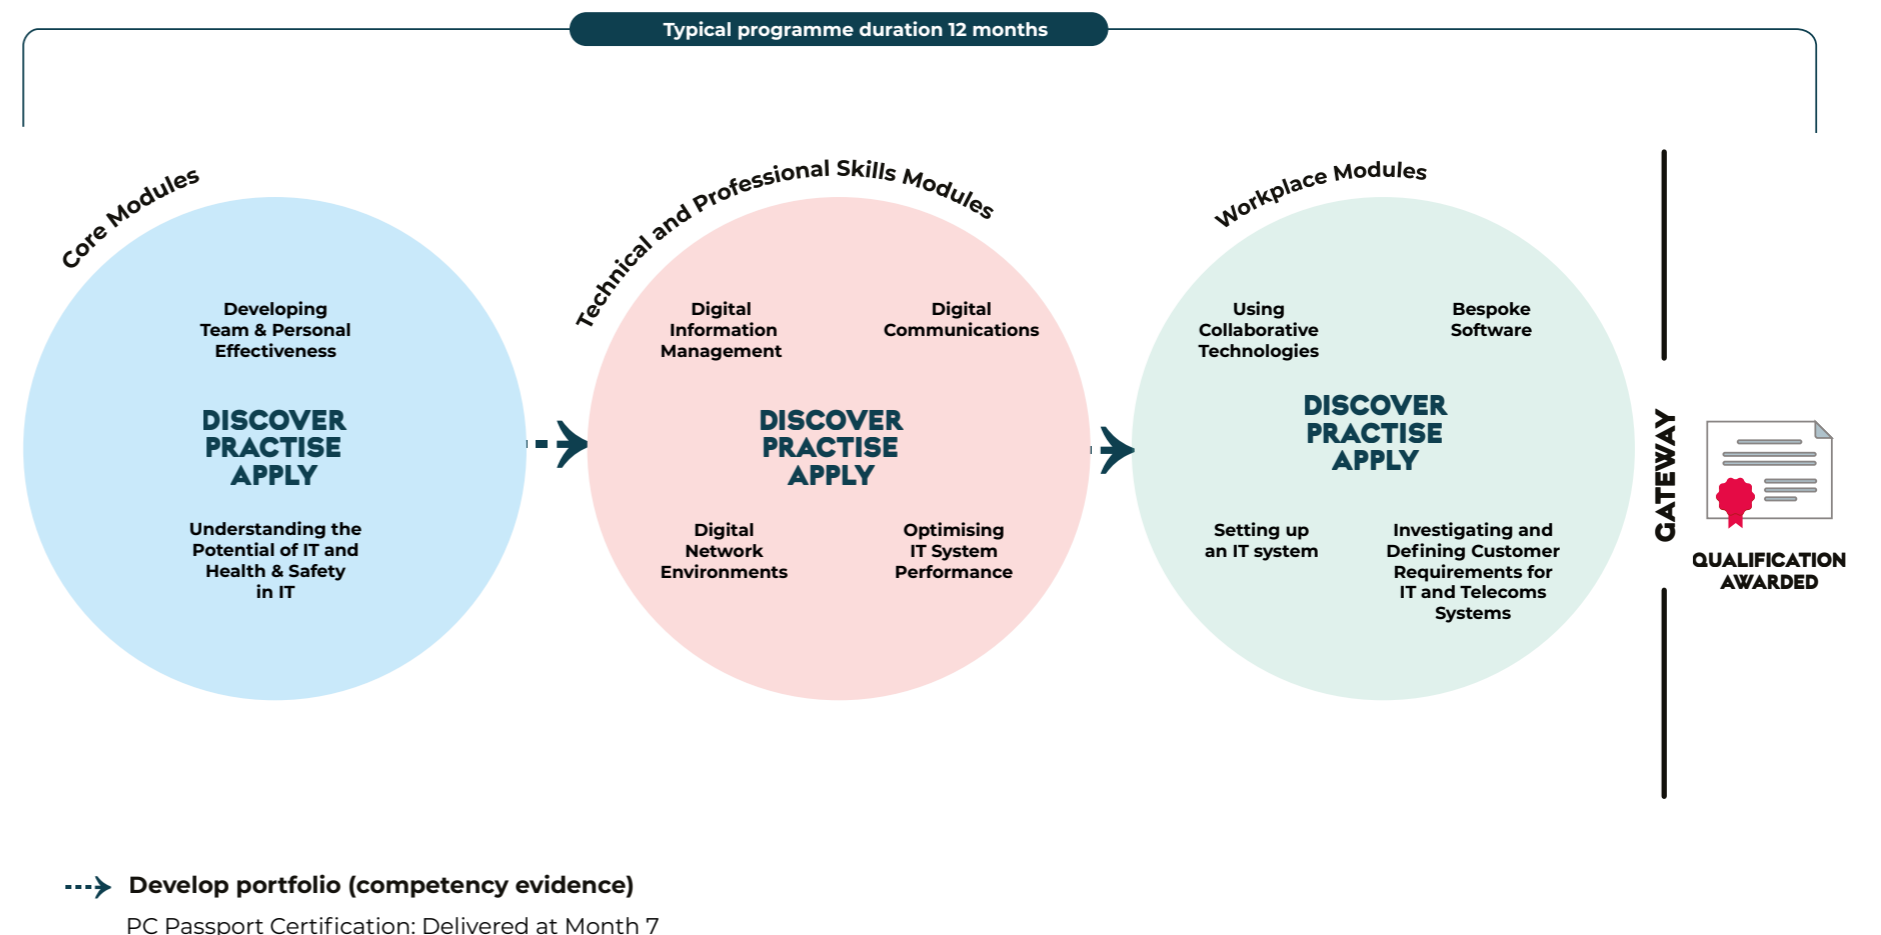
Typical programme duration 12 months

Core Modules

Developing Team & Personal Effectiveness

DISCOVER
PRACTISE
APPLY

Understanding the Potential of IT and Health & Safety in IT

Technical and Professional Skills Modules

Digital Information Management

Digital Communications

DISCOVER
PRACTISE
APPLY

Digital Network Environments

Optimising IT System Performance

Workplace Modules

Using Collaborative Technologies

Bespoke Software

DISCOVER
PRACTISE
APPLY

Setting up an IT system

Investigating and Defining Customer Requirements for IT and Telecoms Systems

GATEWAY

QUALIFICATION AWARDED

Develop portfolio (competency evidence)

PC Passport Certification: Delivered at Month 7